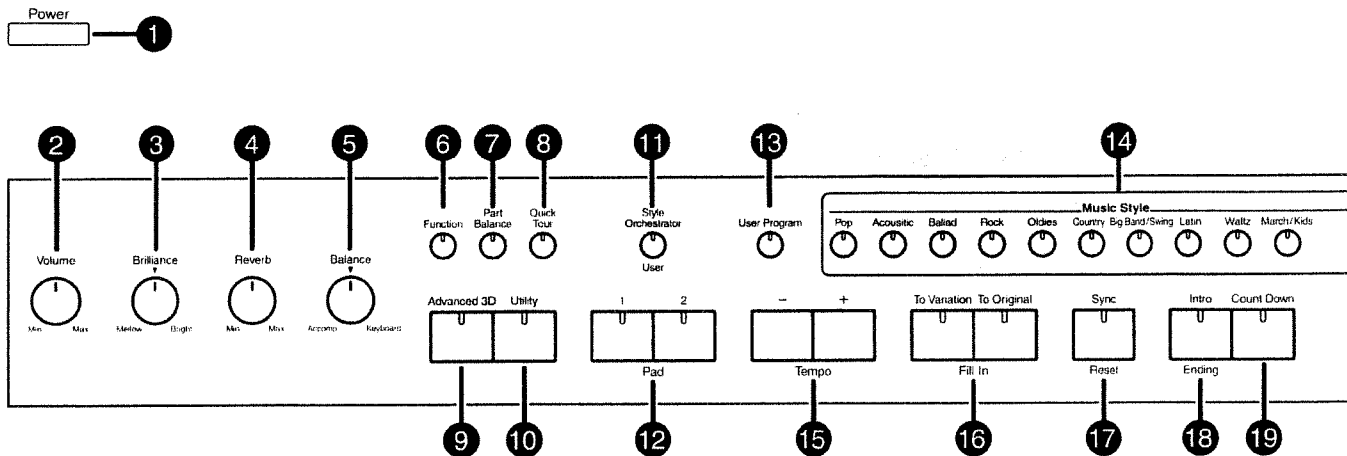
Power

1

2 3 4 5 6 7 8 11 13 14

Volume

Min Max

Brilliance

Mellow Bright

Reverb

Min Max

Balance

Accomp Keyboard

Function

Part Balance

Quick Tour

Style Orchestrator

User

User Program

Music Style

Pop Acoustic Ballad Rock Oldies Country Big Band/Swing Latin Waltz March/Kids

Advanced 3D Utility

1 2

Pad

– +

Tempo

To Variation To Original

Fill In

Sync

Reset

Intro Count Down

Ending

9 10 12 15 16 17 18 19